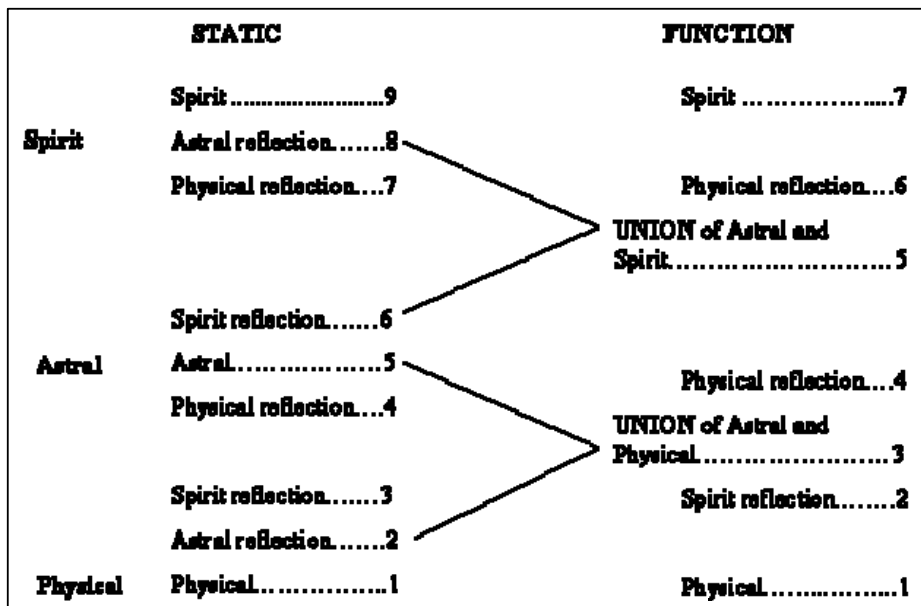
STATIC

Spirit	Spirit .........................9
Astral reflection.......8
Physical reflection....7

Spirit reflection.......6
Astral	Astral..................5
Physical reflection....4

Spirit reflection.......3
Astral reflection.......2
Physical	Physical................1

FUNCTION

Spirit ....................7

Physical reflection....6

UNION of Astral and Spirit.........................5

Physical reflection....4

UNION of Astral and Physical.......................3

Spirit reflection........2

Physical..................1